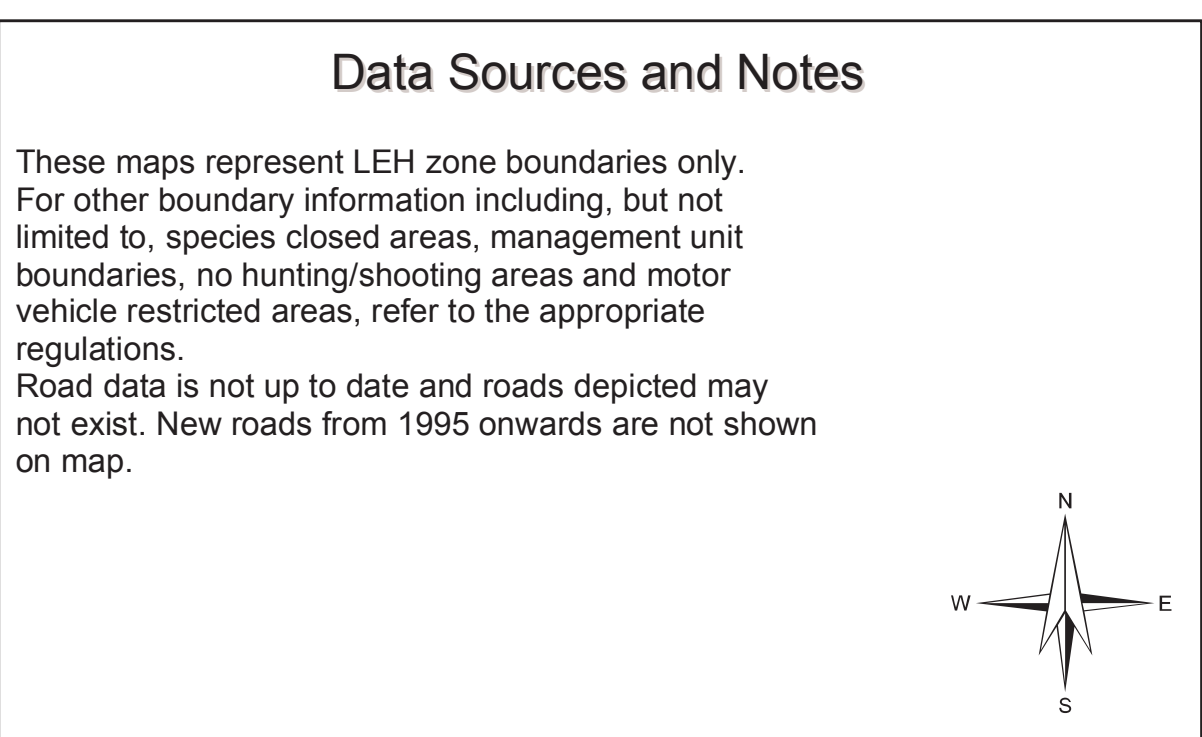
Data Sources and Notes

These maps represent LEH zone boundaries only. For other boundary information including, but not limited to, species closed areas, management unit boundaries, no hunting/shooting areas and motor vehicle restricted areas, refer to the appropriate regulations.
Road data is not up to date and roads depicted may not exist. New roads from 1995 onwards are not shown on map.

N
W
E
S